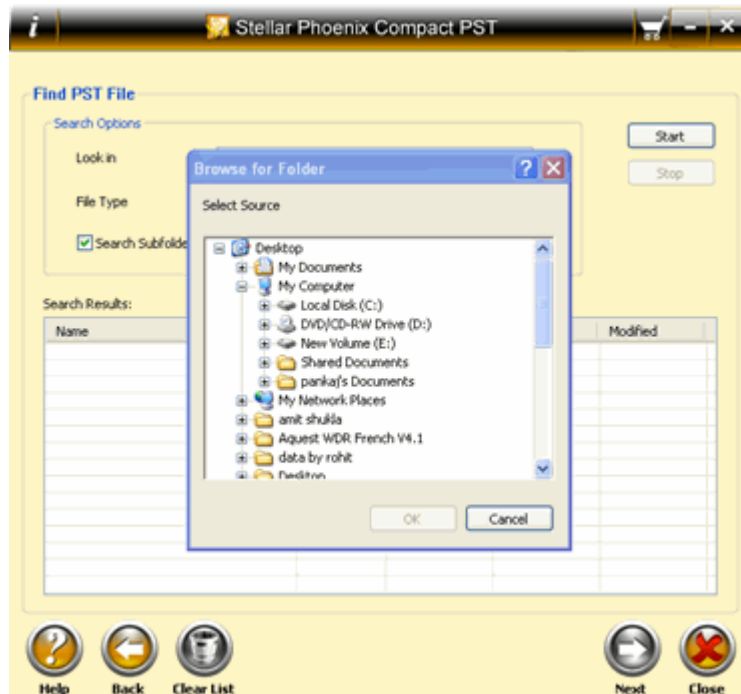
i

Stellar Phoenix Compact PST

Find PST File

Search Options

Look in

File Type

Search Subfolde

Start

Stop

Search Results:

Name

Modified

Browse for Folder

Select Source

Desktop
My Documents
My Computer
Local Disk (C:)
DVD/CD-RW Drive (D:)
New Volume (E:)
Shared Documents
pankaj's Documents
My Network Places
amit shukla
Aquest WDR French V4.1
data by rohit
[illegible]

OK

Cancel

Help

Back

Clear List

Next

Close